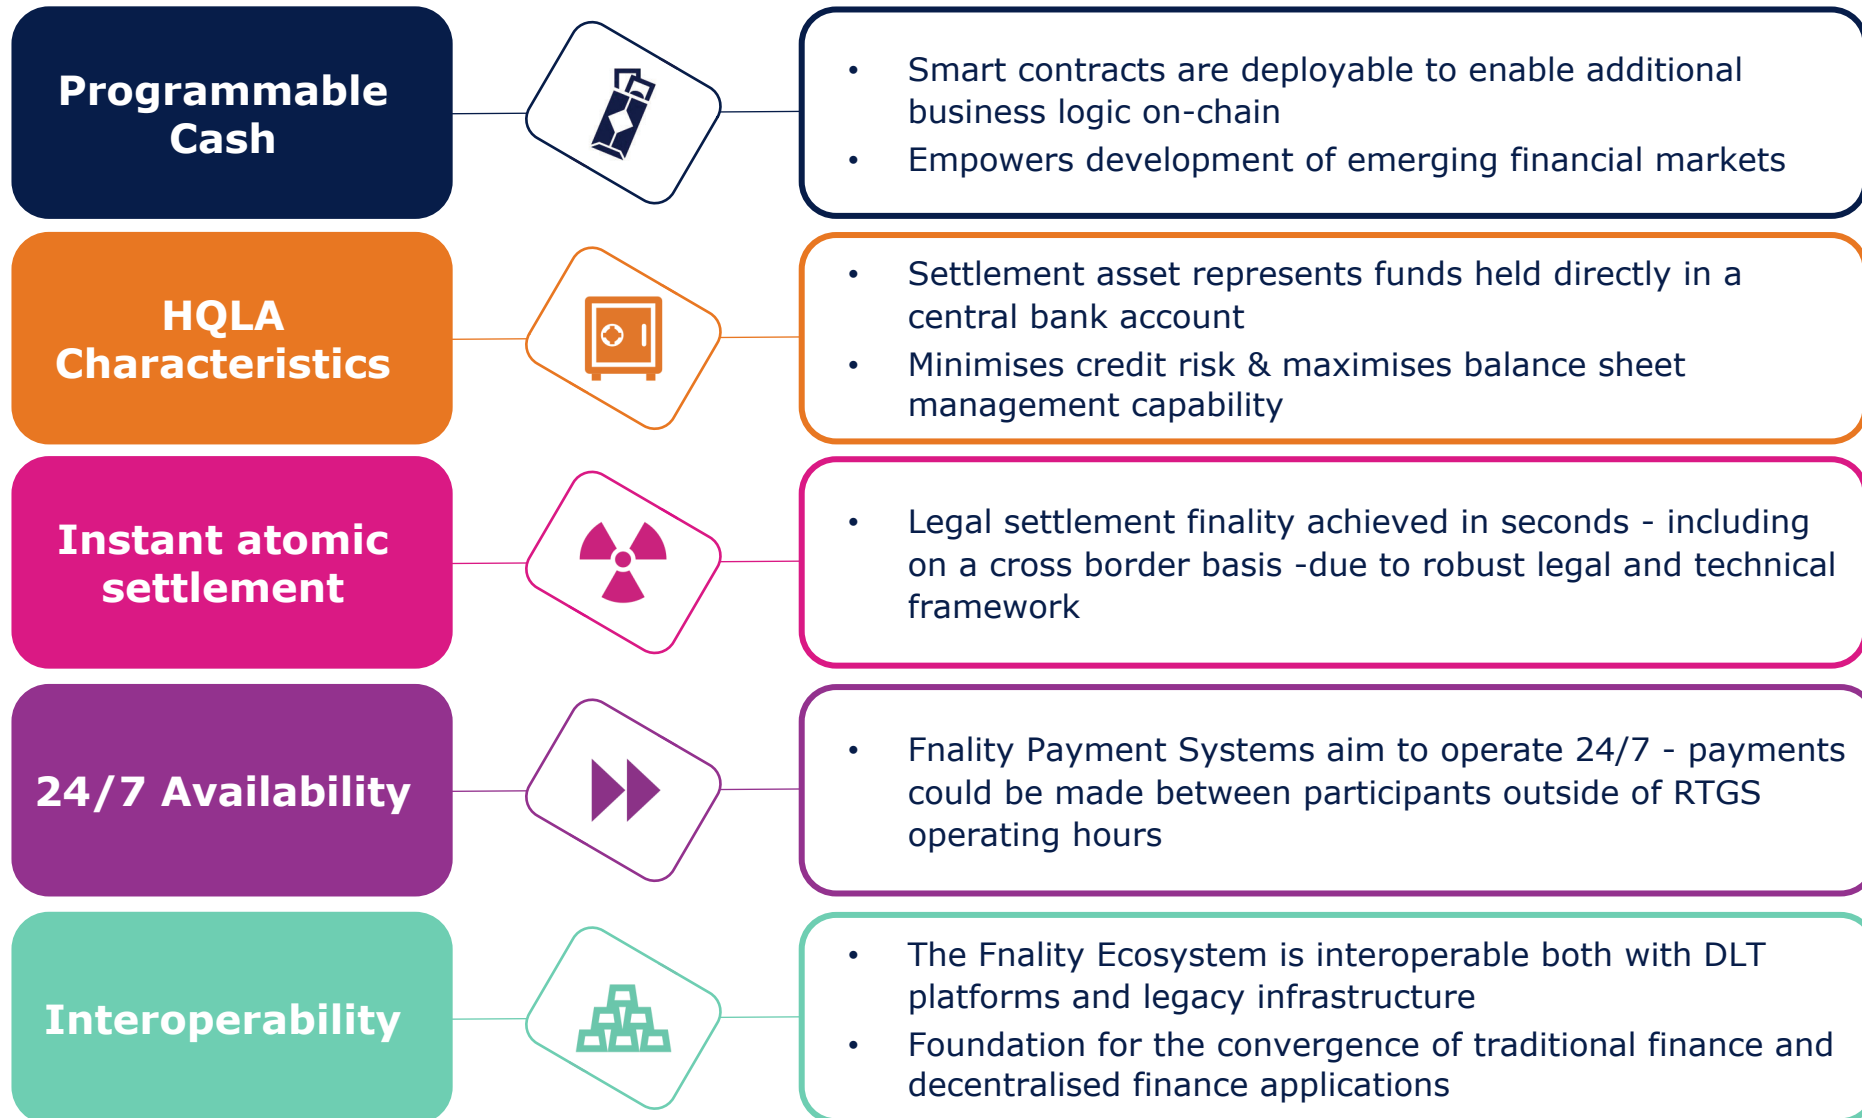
Programmable Cash

• Smart contracts are deployable to enable additional business logic on-chain
• Empowers development of emerging financial markets

HQLA Characteristics

• Settlement asset represents funds held directly in a central bank account
• Minimises credit risk & maximises balance sheet management capability

Instant atomic settlement

• Legal settlement finality achieved in seconds - including on a cross border basis -due to robust legal and technical framework

24/7 Availability

• Fnality Payment Systems aim to operate 24/7 - payments could be made between participants outside of RTGS operating hours

Interoperability

• The Fnality Ecosystem is interoperable both with DLT platforms and legacy infrastructure
• Foundation for the convergence of traditional finance and decentralised finance applications